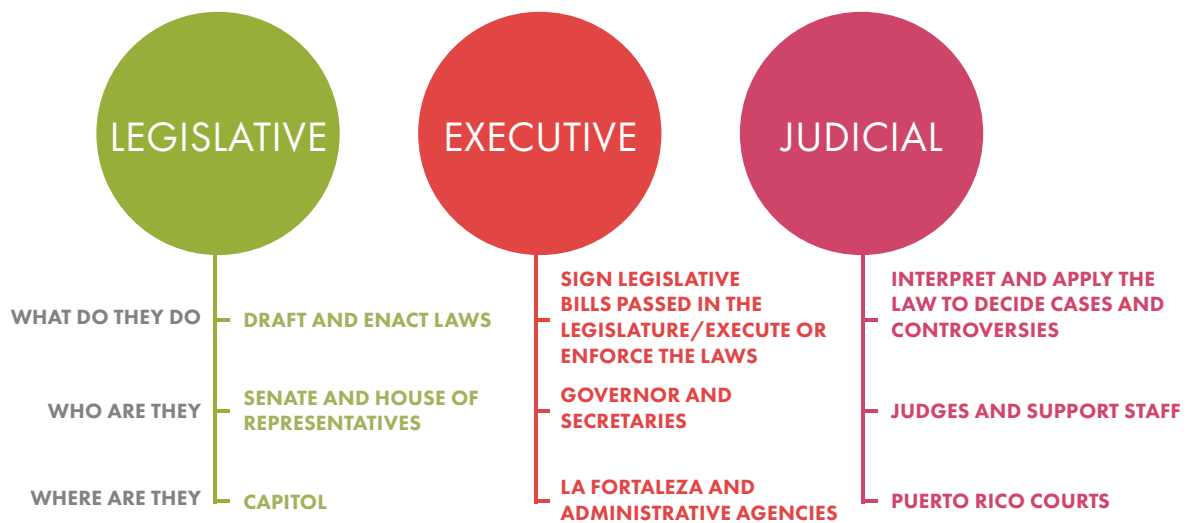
LEGISLATIVE

WHAT DO THEY DO
DRAFT AND ENACT LAWS

WHO ARE THEY
SENATE AND HOUSE OF REPRESENTATIVES

WHERE ARE THEY
CAPITOL

EXECUTIVE

SIGN LEGISLATIVE BILLS PASSED IN THE LEGISLATURE/EXECUTE OR ENFORCE THE LAWS

GOVERNOR AND SECRETARIES

LA FORTALEZA AND ADMINISTRATIVE AGENCIES

JUDICIAL

INTERPRET AND APPLY THE LAW TO DECIDE CASES AND CONTROVERSIES

JUDGES AND SUPPORT STAFF

PUERTO RICO COURTS